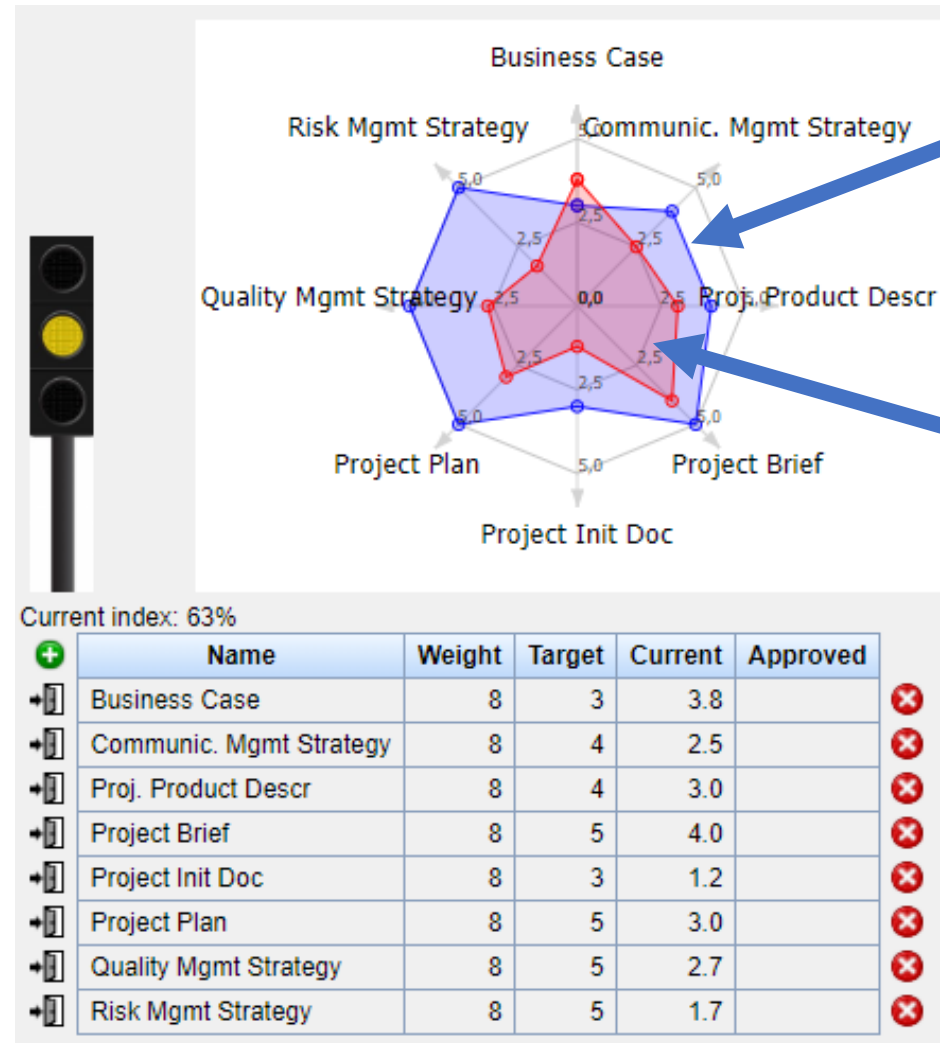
Business Case

Risk Mgmt Strategy

Communic. Mgmt Strategy

5,0

5,0

5,0

2,5

2,5

2,5

Quality Mgmt Strategy

2,5

0,0

2,5

Proj. Product Descr

2,5

2,5

2,5

5,0

5,0

Project Plan

5,0

Project Brief

Project Init Doc

Current index: 63%

| Name | Weight | Target | Current | Approved |
|---|---|---|---|---|
| Business Case | 8 | 3 | 3.8 | |
| Communic. Mgmt Strategy | 8 | 4 | 2.5 | |
| Proj. Product Descr | 8 | 4 | 3.0 | |
| Project Brief | 8 | 5 | 4.0 | |
| Project Init Doc | 8 | 3 | 1.2 | |
| Project Plan | 8 | 5 | 3.0 | |
| Quality Mgmt Strategy | 8 | 5 | 2.7 | |
| Risk Mgmt Strategy | 8 | 5 | 1.7 | |